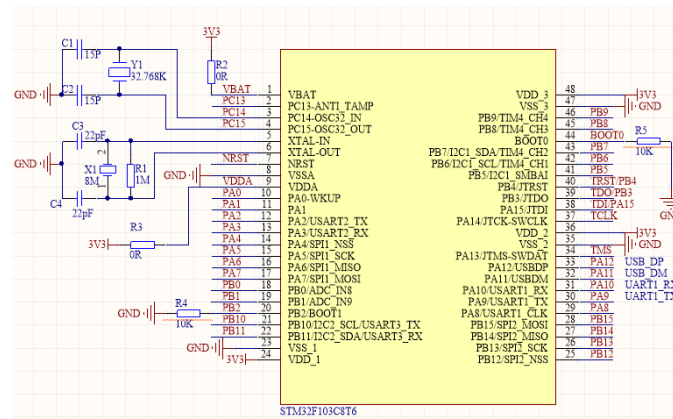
C1
15P
Y1
32.768K
3V3
R2
0R
GND
C2
15P
VBAT
PC13
PC14
PC15
C3
22pF
X1
8M
R1
1M
C4
22pF
NRST
GND
VDDA
PA0
PA1
PA2
PA3
PA4
PA5
PA6
PA7
PB0
PB1
PB2
PB10
PB11
3V3
R3
0R
GND
R4
10K
GND
3V3
1 VBAT
2 PC13-ANTI_TAMP
3 PC14-OSC32_IN
4 PC15-OSC32_OUT
5 XTAL-IN
6 XTAL-OUT
7 NRST
8 VSSA
9 VDDA
10 PA0-WKUP
11 PA1
12 PA2/USART2_TX
13 PA3/USART2_RX
14 PA4/SPI1_NSS
15 PA5/SPI1_SCK
16 PA6/SPI1_MISO
17 PA7/SPI1_MOSI
18 PB0/ADC_IN8
19 PB1/ADC_IN9
20 PB2/BOOT1
21 PB10/I2C2_SCL/USART3_TX
22 PB11/I2C2_SDA/USART3_RX
23 VSS_1
24 VDD_1
48 VDD_3
47 VSS_3
46 PB9/TIM4_CH4
45 PB8/TIM4_CH3
44 BOOT0
43 PB7/I2C1_SDA/TIM4_CH2
42 PB6/I2C1_SCL/TIM4_CH1
41 PB5/I2C1_SMBAI
40 PB4/JTRST
39 PB3/JTDO
38 PA15/JTDI
37 PA14/JTCK-SWCLK
36 VDD_2
35 VSS_2
34 PA13/JTMS-SWDAT
33 PA12/USBDP
32 PA11/USBDM
31 PA10/USART1_RX
30 PA9/USART1_TX
29 PA8/USART1_CK
28 PB15/SPI2_MOSI
27 PB14/SPI2_MISO
26 PB13/SPI2_SCK
25 PB12/SPI2_NSS
STM32F103C8T6
3V3
GND
PB9
PB8
BOOT0
R5
10K
PB7
PB6
PB5
TRST/PB4
TDO/PB3
TDI/PA15
TCLK
3V3
GND
TMS
PA12
PA11
PA10
PA9
PA8
PB15
PB14
PB13
PB12
USB_DP
USB_DM
UART1_R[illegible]
UART1_T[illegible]